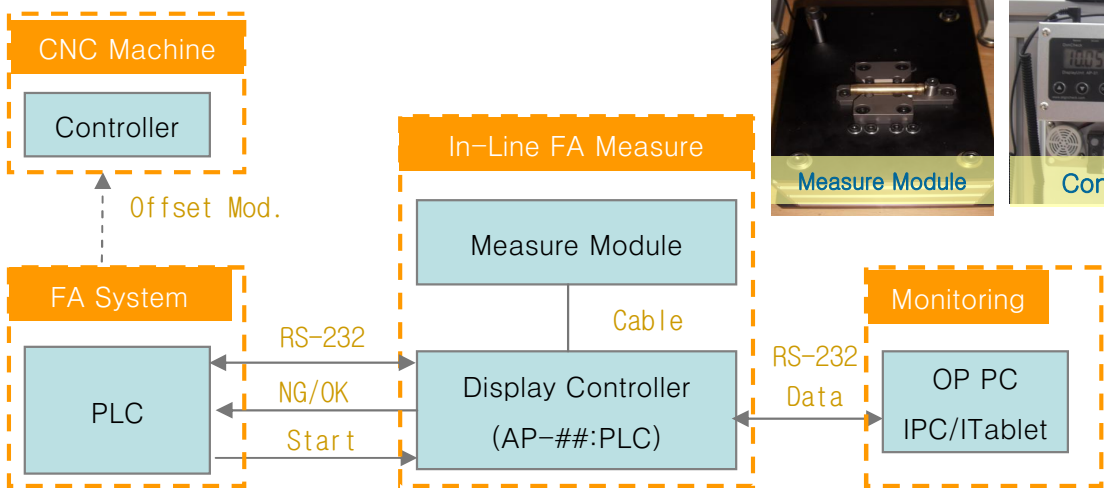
CNC Machine

Controller

Offset Mod.

FA System

PLC

RS-232

NG/OK

Start

In-Line FA Measure

Measure Module

Cable

Display Controller

(AP-##:PLC)

RS-232

Data

Monitoring

OP PC

IPC/ITablet

Measure Module

Co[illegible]